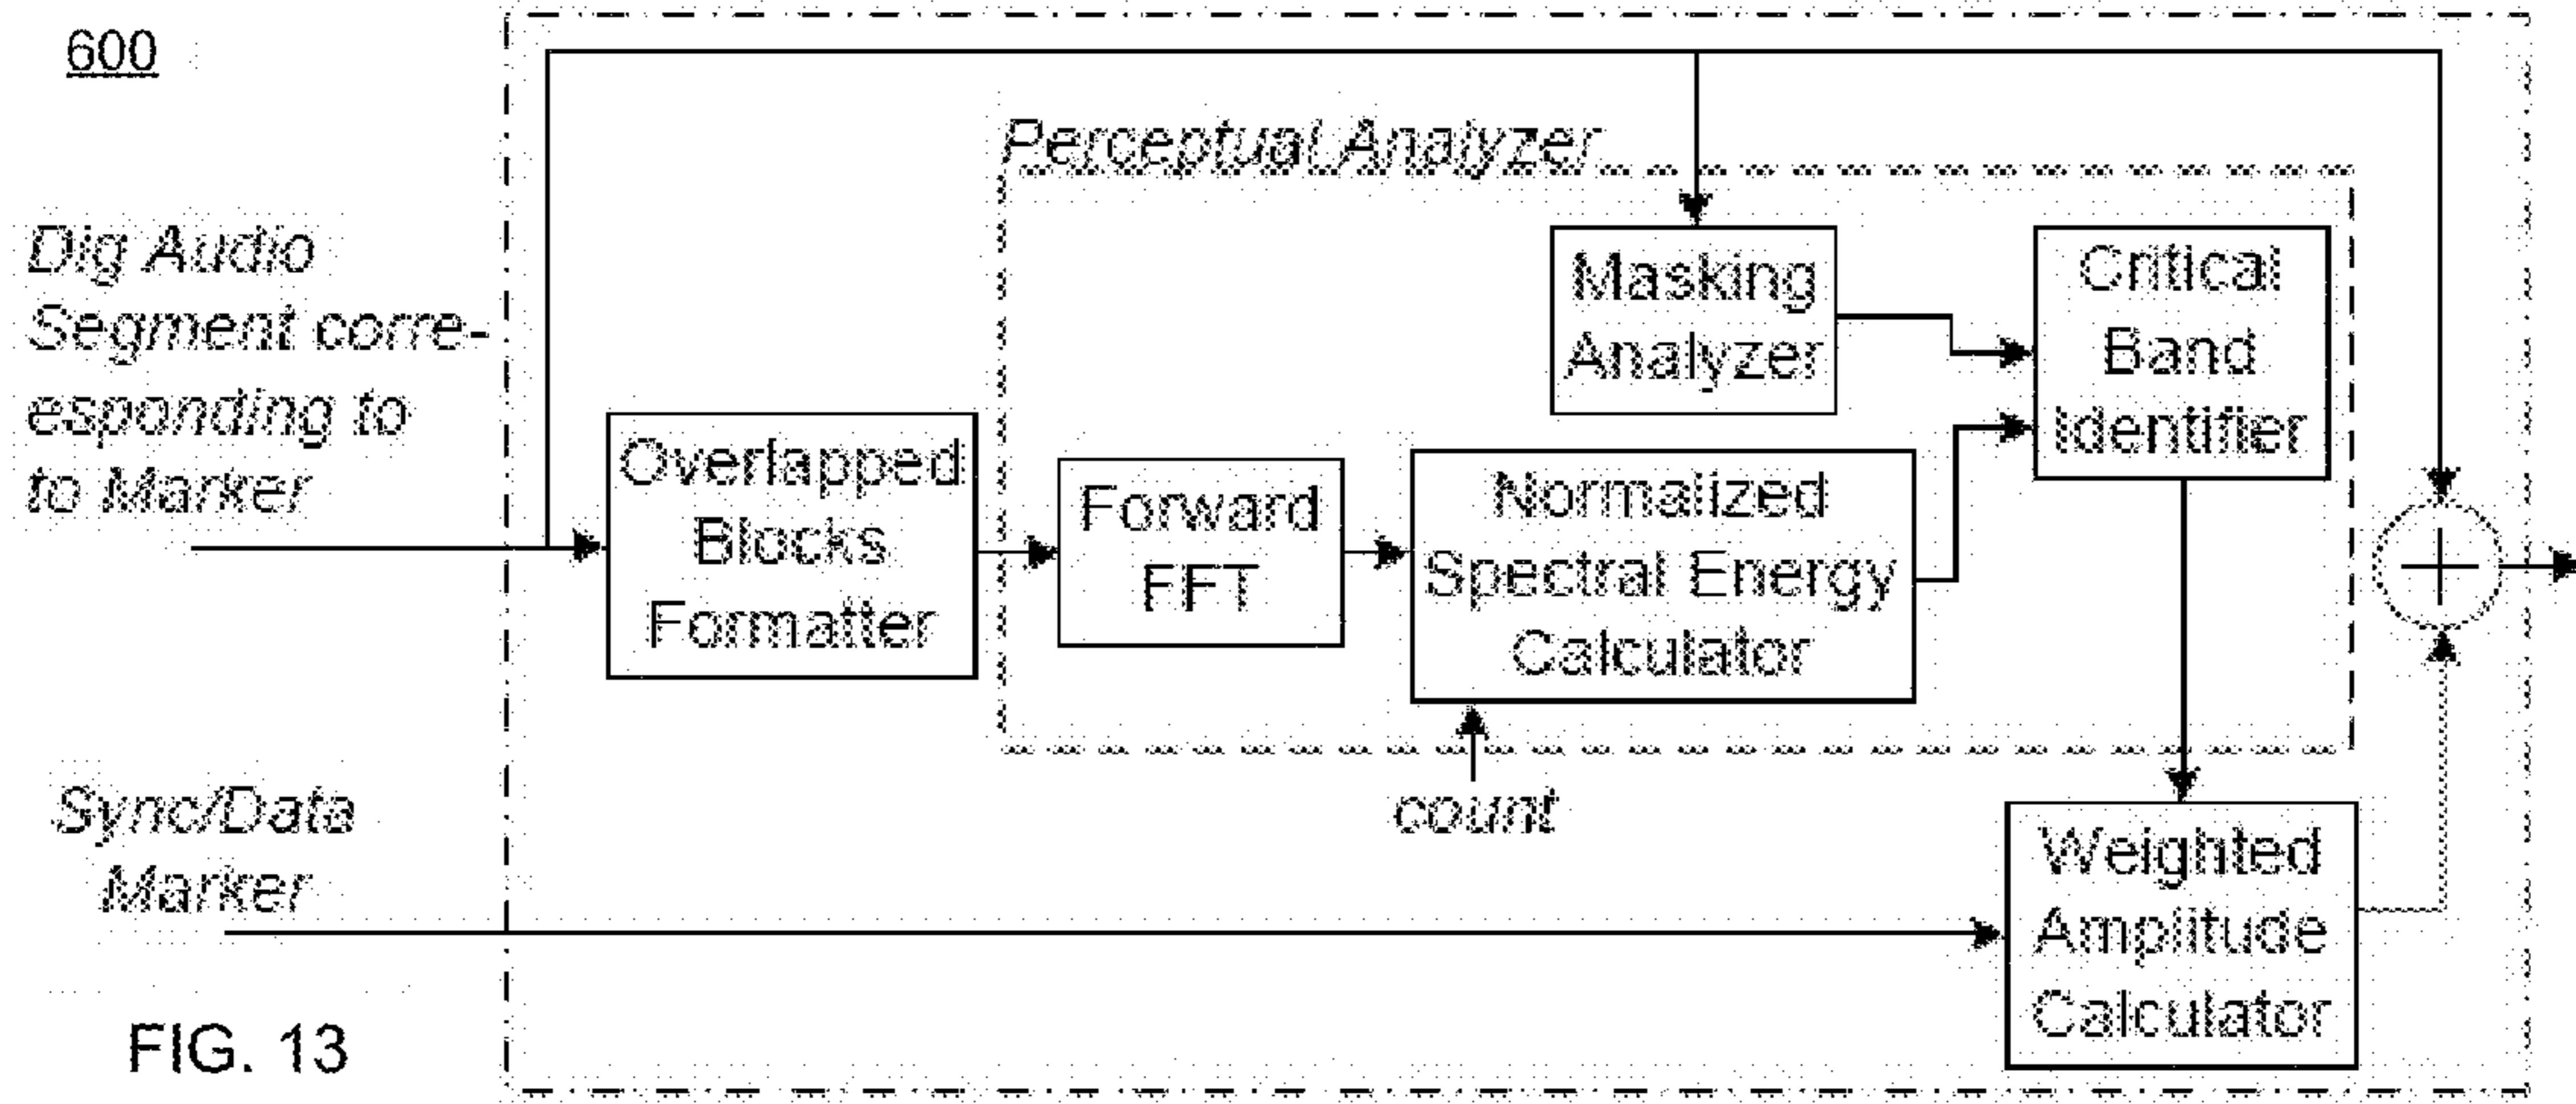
600

Dig Audio Segment corre-esponding to to Marker

Sync/Data Marker

FIG. 13

Perceptual Analyzer

Masking Analyzer

Critical Band Identifier

Overlapped Blocks Formatter

Forward FFT

Normalized Spectral Energy Calculator

count

Weighted Amplitude Calculator